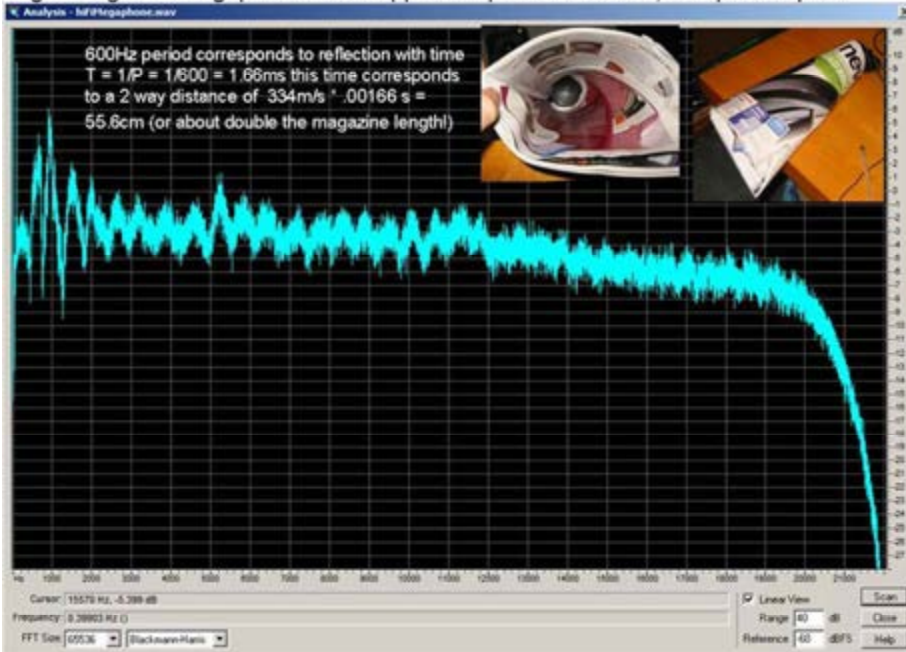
Analysis - hFiMegaphone.wav

600Hz period corresponds to reflection with time T = 1/P = 1/600 = 1.66ms this time corresponds to a 2 way distance of 334m/s * .00166 s = 55.6cm (or about double the magazine length!)

dB 10 9 8 7 6 5 4 3 2 1 0 -1 -2 -3 -4 -5 -6 -7 -8 -9 -10 -11 -12 -13 -14 -15 -16 -17 -18 -19 -20 -21 -22 -23 -24 -25 -26 -27

Hz 1000 2000 3000 4000 5000 6000 7000 8000 9000 10000 11000 12000 13000 14000 15000 16000 17000 18000 19000 20000 21000

Cursor: 15570 Hz, -5.399 dB
Frequency: 0.36603 Hz ()
FFT Size: 65536 Blackmann-Harris
Linear View
Range 40 dB
Reference -60 dBFS
Scan
Close
Help